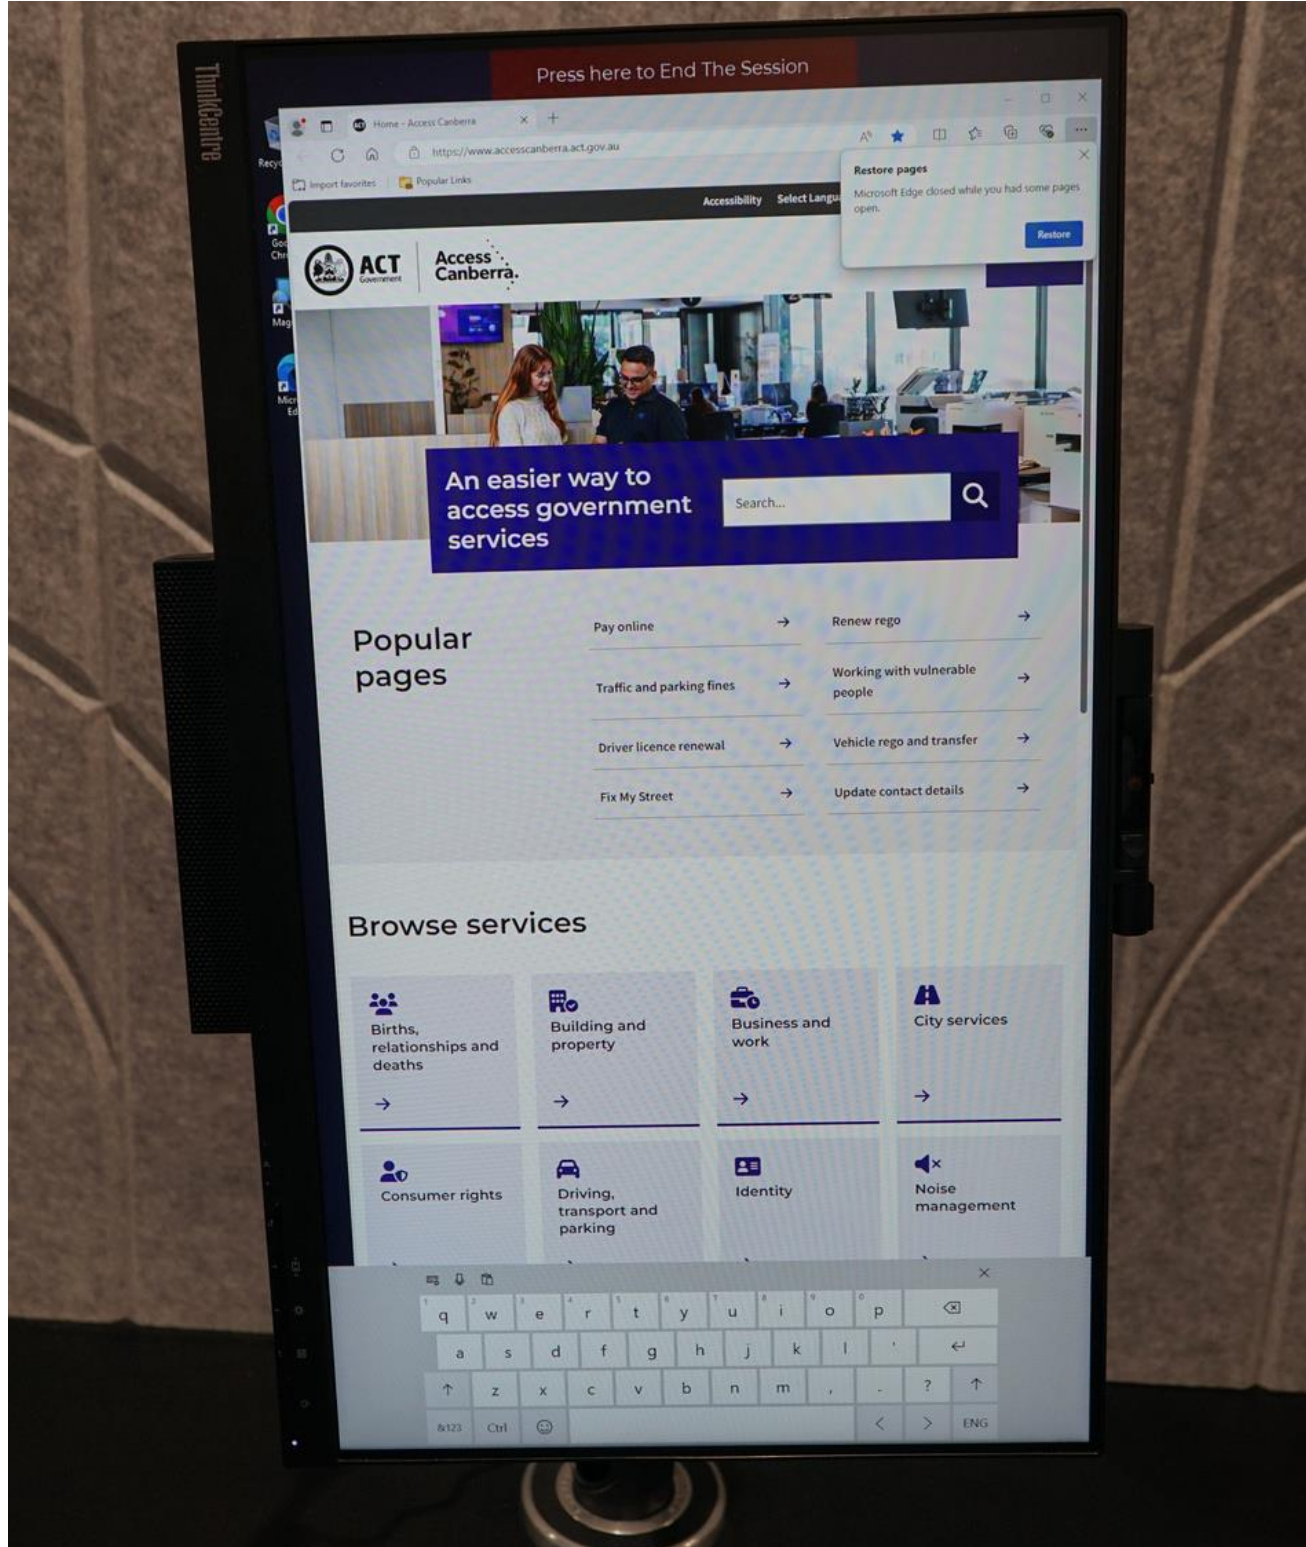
ThinkCentre

Press here to End The Session

Home - Access Canberra

https://www.accesscanberra.act.gov.au

Import favorites | Popular Links

Restore pages

Microsoft Edge closed while you had some pages open.

Restore

Accessibility Select Langu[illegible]

ACT Government

Access Canberra.

An easier way to access government services

Search...

Popular pages

Pay online →

Renew rego →

Traffic and parking fines →

Working with vulnerable people →

Driver licence renewal →

Vehicle rego and transfer →

Fix My Street →

Update contact details →

Browse services

Births, relationships and deaths →

Building and property →

Business and work →

City services →

Consumer rights

Driving, transport and parking

Identity

Noise management

q w e r t y u i o p
a s d f g h j k l '
z x c v b n m , . ?
&123 Ctrl < > ENG